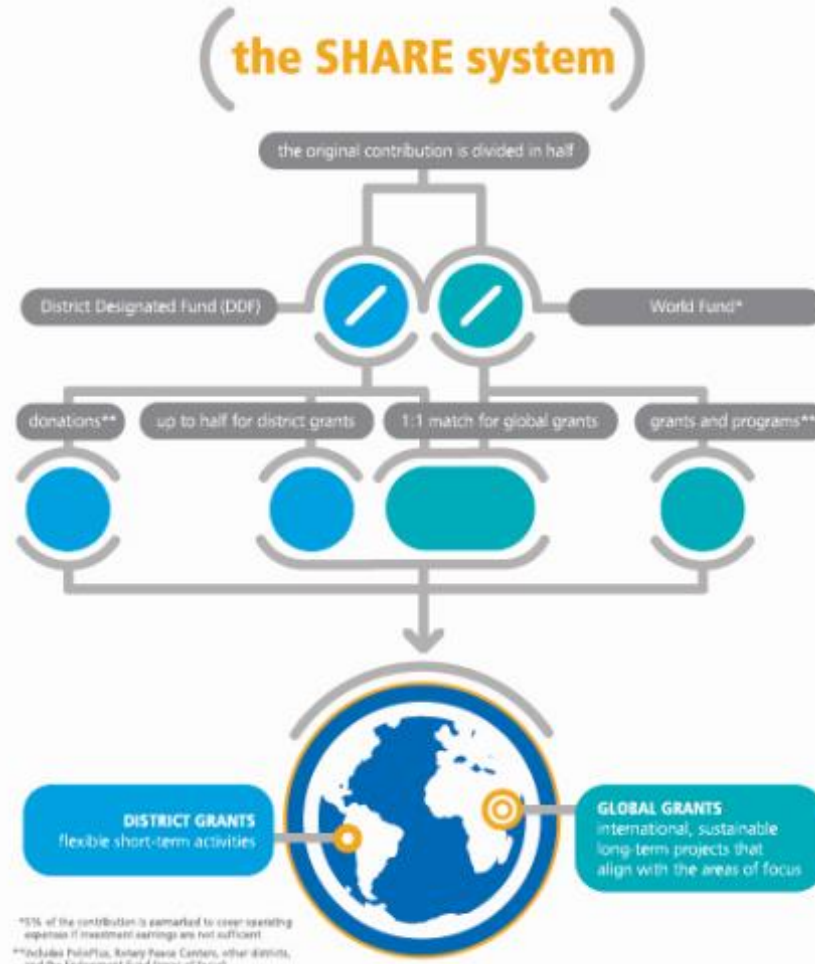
the SHARE system

the original contribution is divided in half

District Designated Fund (DDF)

World Fund*

donations**

up to half for district grants

1:1 match for global grants

grants and programs**

DISTRICT GRANTS
flexible short-term activities

GLOBAL GRANTS
international, sustainable long-term projects that align with the areas of focus

*5% of the contribution is earmarked to cover operating expenses if investment earnings are not sufficient

**Includes PolioPlus, Rotary Peace Centers, other districts, and the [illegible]